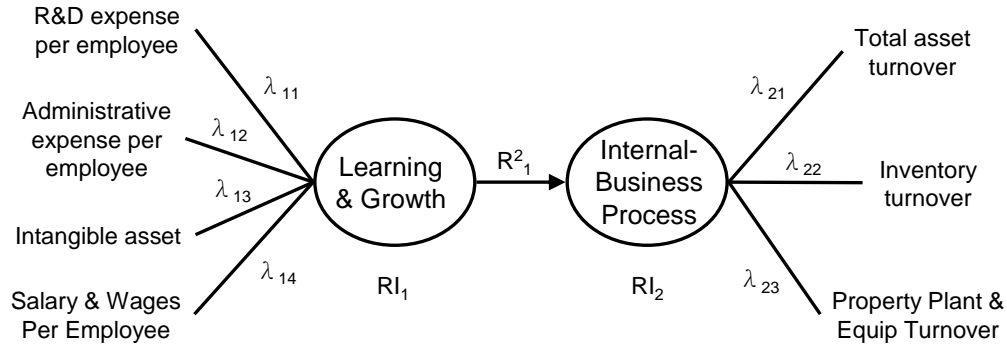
R&D expense per employee

$\lambda_{11}$

Administrative expense per employee

$\lambda_{12}$

$\lambda_{13}$

Intangible asset

$\lambda_{14}$

Salary & Wages Per Employee

Learning & Growth

$RI_1$

$R^2_1$

Internal-Business Process

$RI_2$

$\lambda_{21}$

Total asset turnover

$\lambda_{22}$

Inventory turnover

$\lambda_{23}$

Property Plant & Equip Turnover